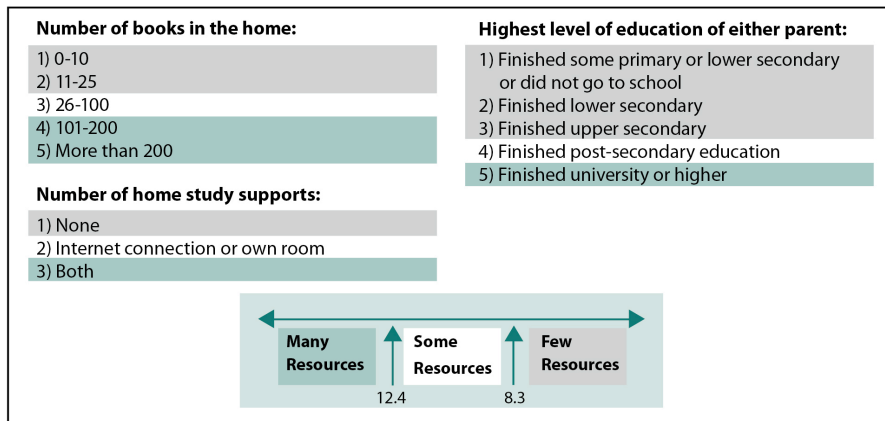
Number of books in the home:

1) 0-10
2) 11-25
3) 26-100
4) 101-200
5) More than 200

Number of home study supports:

1) None
2) Internet connection or own room
3) Both

Highest level of education of either parent:

1) Finished some primary or lower secondary or did not go to school
2) Finished lower secondary
3) Finished upper secondary
4) Finished post-secondary education
5) Finished university or higher

Many Resources

Some Resources

Few Resources

12.4

8.3